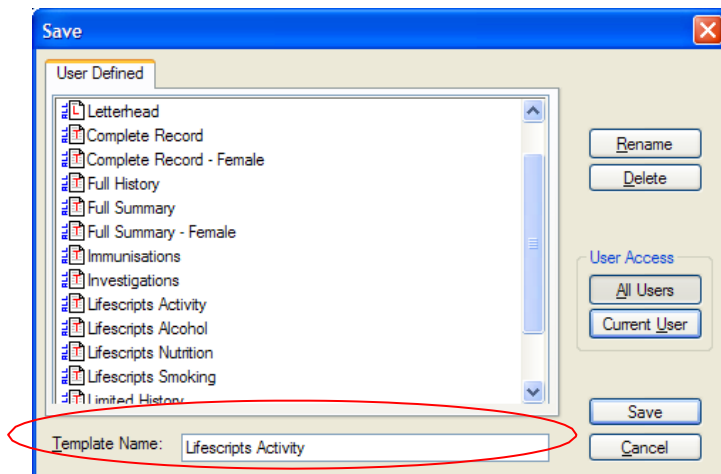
Save

User Defined

Letterhead
Complete Record
Complete Record - Female
Full History
Full Summary
Full Summary - Female
Immunisations
Investigations
Lifescripts Activity
Lifescripts Alcohol
Lifescripts Nutrition
Lifescripts Smoking
Limited History

Rename
Delete

User Access
All Users
Current User

Template Name: Lifescripts Activity

Save
Cancel